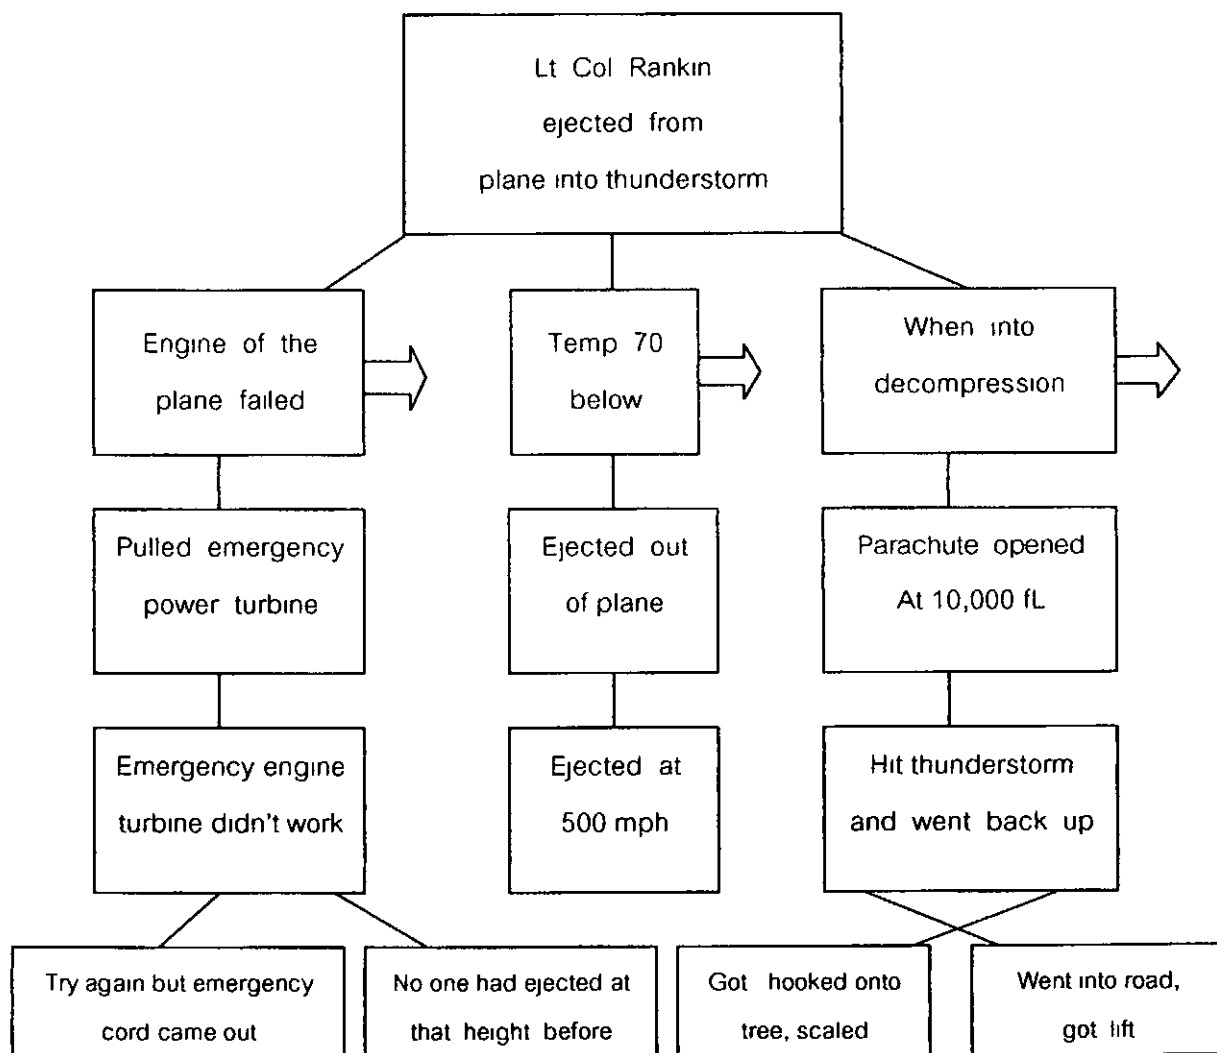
Lt Col Rankin ejected from plane into thunderstorm

Engine of the plane failed

Temp 70 below

When into decompression

Pulled emergency power turbine

Ejected out of plane

Parachute opened At 10,000 fL

Emergency engine turbine didn't work

Ejected at 500 mph

Hit thunderstorm and went back up

Try again but emergency cord came out

No one had ejected at that height before

Got hooked onto tree, scaled

Went into road, got lift